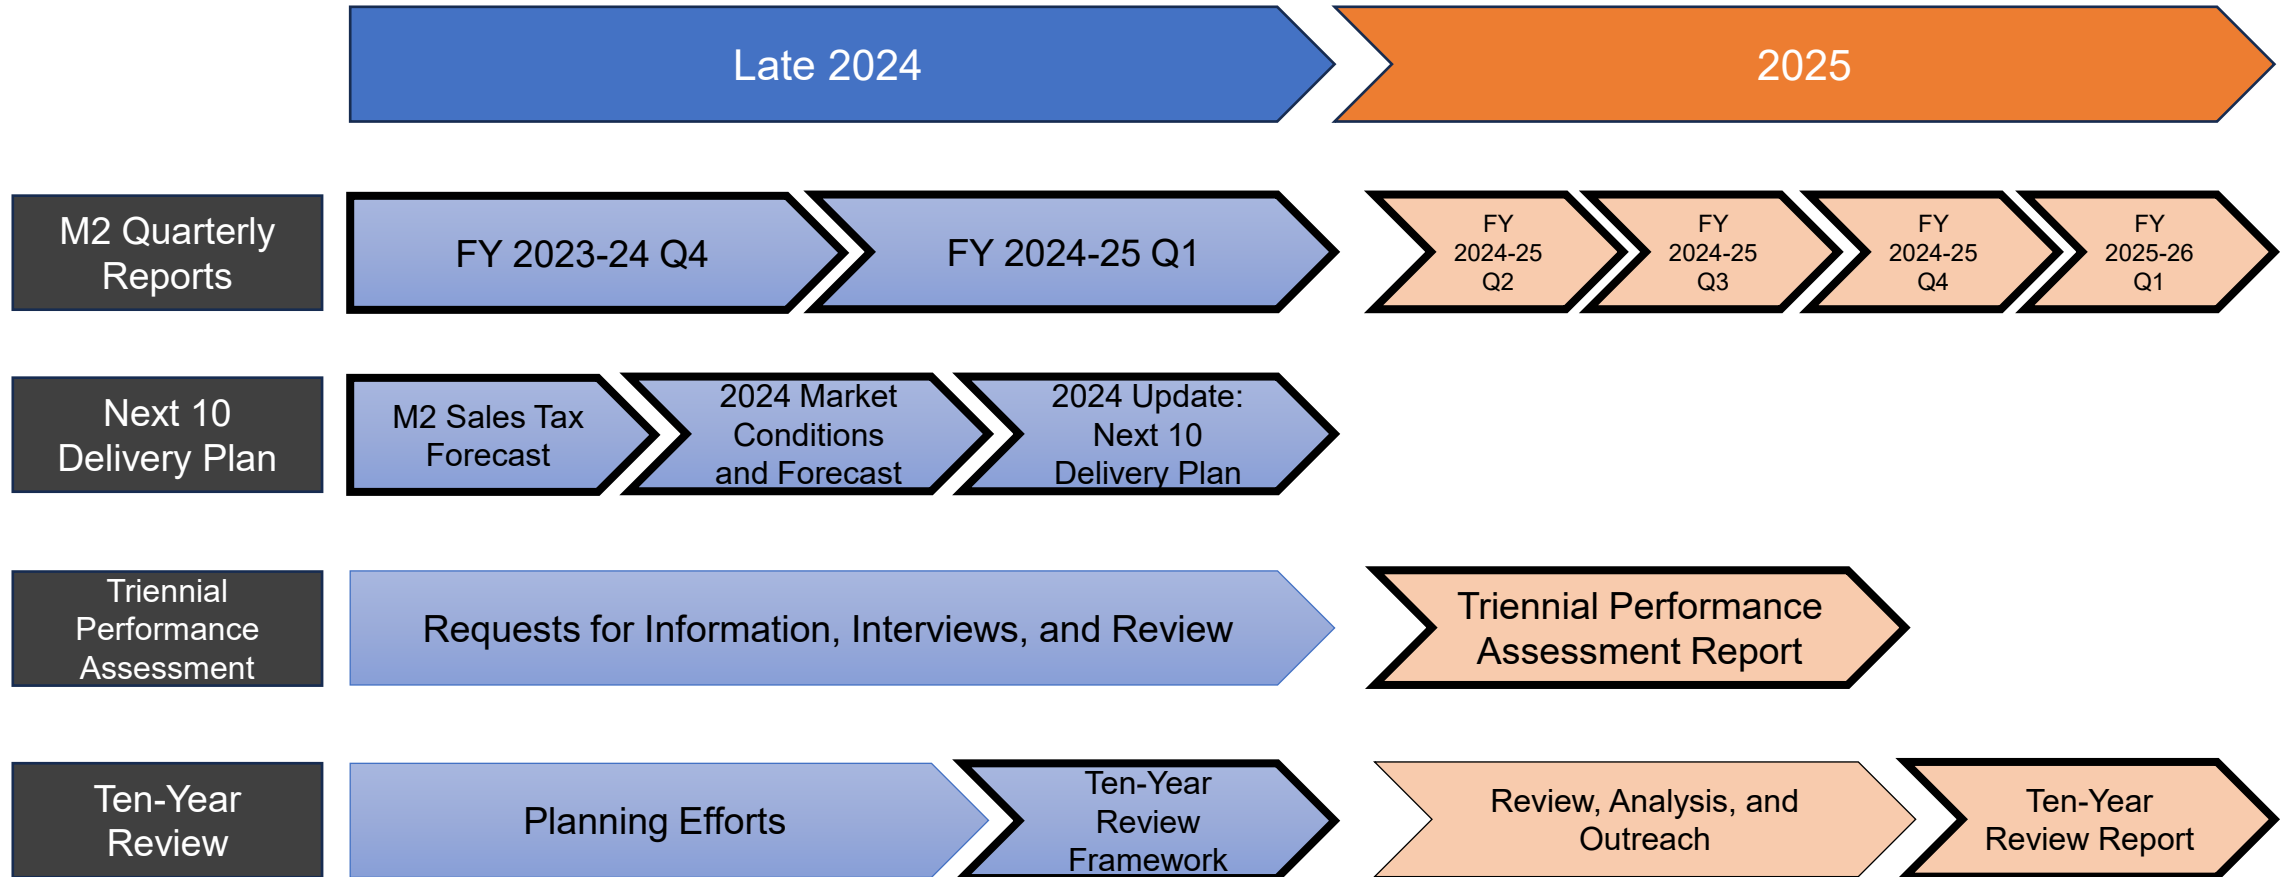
Late 2024

2025

M2 Quarterly Reports

FY 2023-24 Q4

FY 2024-25 Q1

FY 2024-25 Q2

FY 2024-25 Q3

FY 2024-25 Q4

FY 2025-26 Q1

Next 10 Delivery Plan

M2 Sales Tax Forecast

2024 Market Conditions and Forecast

2024 Update: Next 10 Delivery Plan

Triennial Performance Assessment

Requests for Information, Interviews, and Review

Triennial Performance Assessment Report

Ten-Year Review

Planning Efforts

Ten-Year Review Framework

Review, Analysis, and Outreach

Ten-Year Review Report